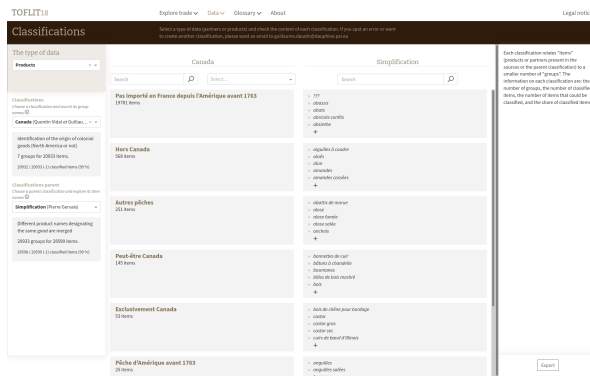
TOFLIT18

Explore trade ∨ Data ∨ Glossary ∨ About

Legal notic

Classifications

Select a type of data (partners or products) and check the content of each classification. If you spot an error or want to create another classification, please send an email to guillaume.daudin@dauphine.psl.eu

The type of data

Products

Classifications
Choose a classification and search its group names

Canada (Quentin Vidal et Guillau...

Identification of the origin of colonial goods (North America or not)

7 groups for 20033 items.

20932 / 20933 (-1) classified items (99 %)

Classifications parent
Choose a parent classification and explore its item names

Simplification (Pierre Gervais)

Different product names designating the same good are merged

20033 groups for 20599 items.

20596 / 20599 (-3) classified items (99 %)

Canada

Search

Select...

Simplification

Search

Pas importé en France depuis l'Amérique avant 1763
19781 items

- ???
- abasses
- abats
- abricots confits
- absinthe
+

Hors Canada
560 items

- aiguilles à coudre
- aloès
- alun
- amandes
- amandes cassées
+

Autres pêches
251 items

- aboitte de morue
- alose
- alose fumée
- alose salée
- anchois
+

Peut-être Canada
145 items

- barreottes de cuir
- bâtons à chandelle
- bourrasses
- bûches de bois mesuré
- bois
+

Exclusivement Canada
52 items

- bois de chêne pour bordage
- castor
- castor gras
- castor sec
- cuirs de boeuf d'Illinois
+

Pêche d'Amérique avant 1763
25 items

- anguilles
- anguilles salées

Each classification relates "items" (products or partners present in the sources or the parent classification) to a smaller number of "groups". The information on each classification are: the number of groups, the number of classified items, the number of items that could be classified, and the share of classified items.

Export